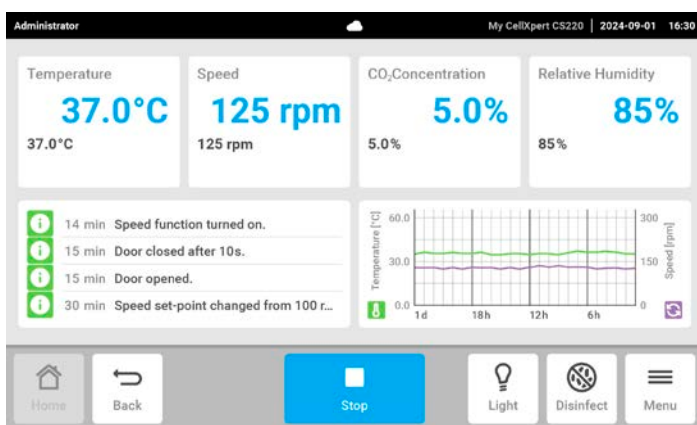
Administrator

My CellXpert CS220 | 2024-09-01 | 16:30

Temperature
37.0°C
37.0°C

Speed
125 rpm
125 rpm

$CO_2$Concentration
5.0%
5.0%

Relative Humidity
85%
85%

14 min Speed function turned on.
15 min Door closed after 10s.
15 min Door opened.
30 min Speed set-point changed from 100 r...

Temperature [°C]
60.0
30.0
0.0
1d
18h
12h
6h
300
150
0
Speed [rpm]

Home
Back
Stop
Light
Disinfect
Menu